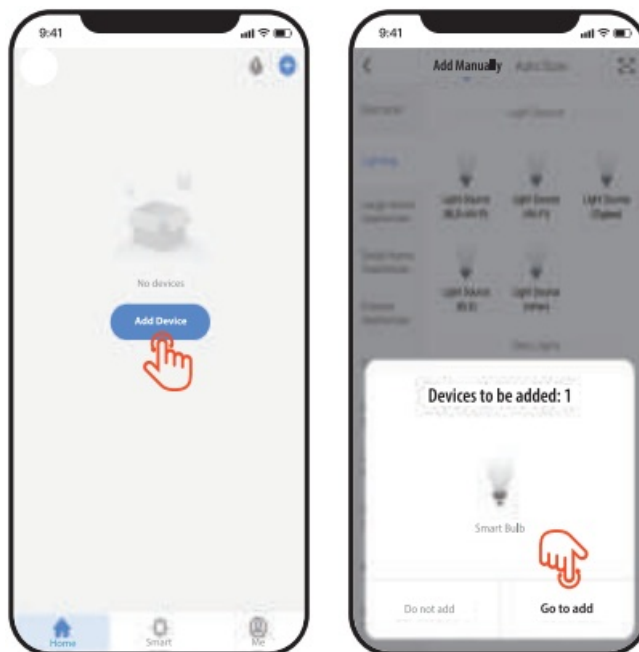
9:41

No devices

Add Device

Home
Smart
Me

9:41

Add Manually
Auto Scan

Light Source

Light Source (BLE+Wi-Fi)
Light Source (Wi-Fi)
Light Source (Zigbee)
Light Source (BLE)
Light Source (other)

Devices to be added: 1

Smart Bulb

Do not add
Go to add